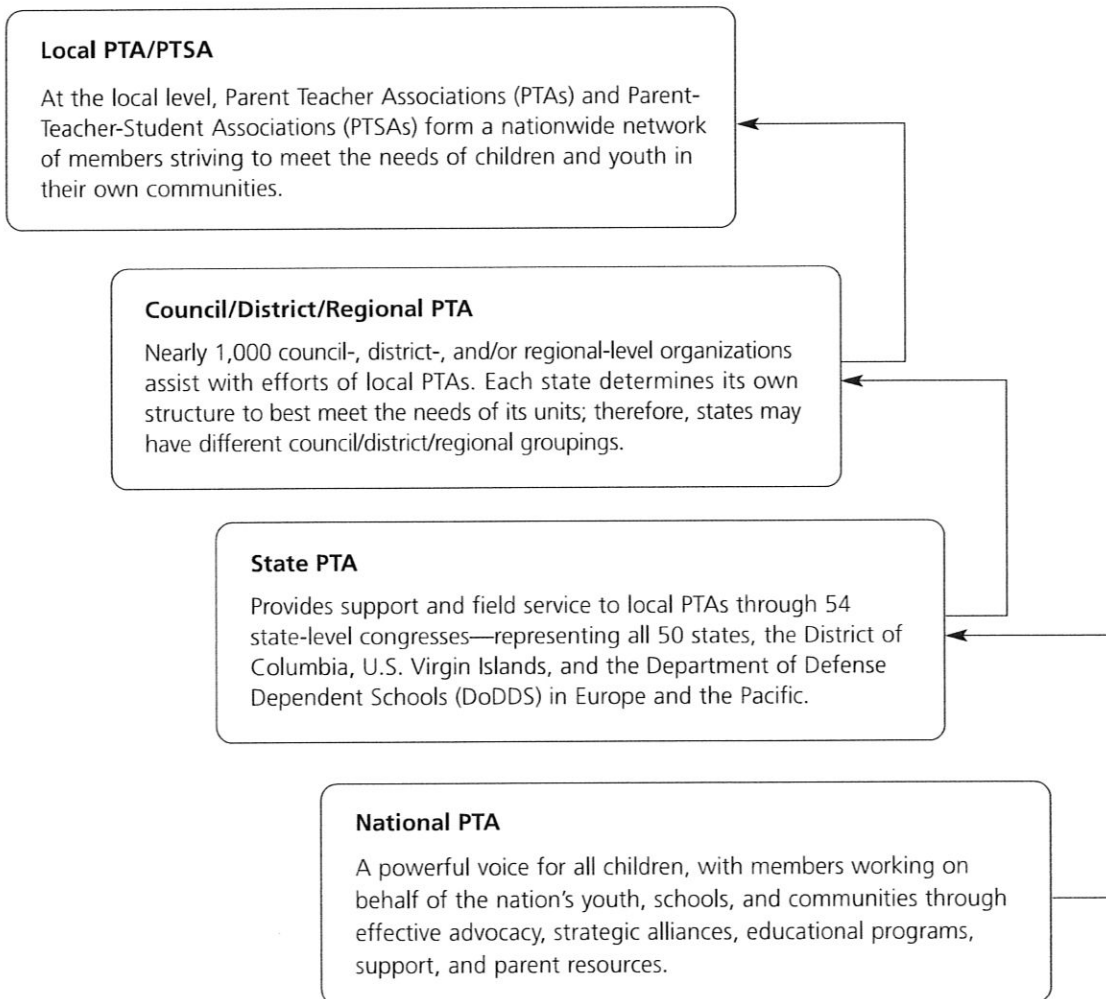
Local PTA/PTSA

At the local level, Parent Teacher Associations (PTAs) and Parent-Teacher-Student Associations (PTSAs) form a nationwide network of members striving to meet the needs of children and youth in their own communities.

Council/District/Regional PTA

Nearly 1,000 council-, district-, and/or regional-level organizations assist with efforts of local PTAs. Each state determines its own structure to best meet the needs of its units; therefore, states may have different council/district/regional groupings.

State PTA

Provides support and field service to local PTAs through 54 state-level congresses—representing all 50 states, the District of Columbia, U.S. Virgin Islands, and the Department of Defense Dependent Schools (DoDDS) in Europe and the Pacific.

National PTA

A powerful voice for all children, with members working on behalf of the nation's youth, schools, and communities through effective advocacy, strategic alliances, educational programs, support, and parent resources.